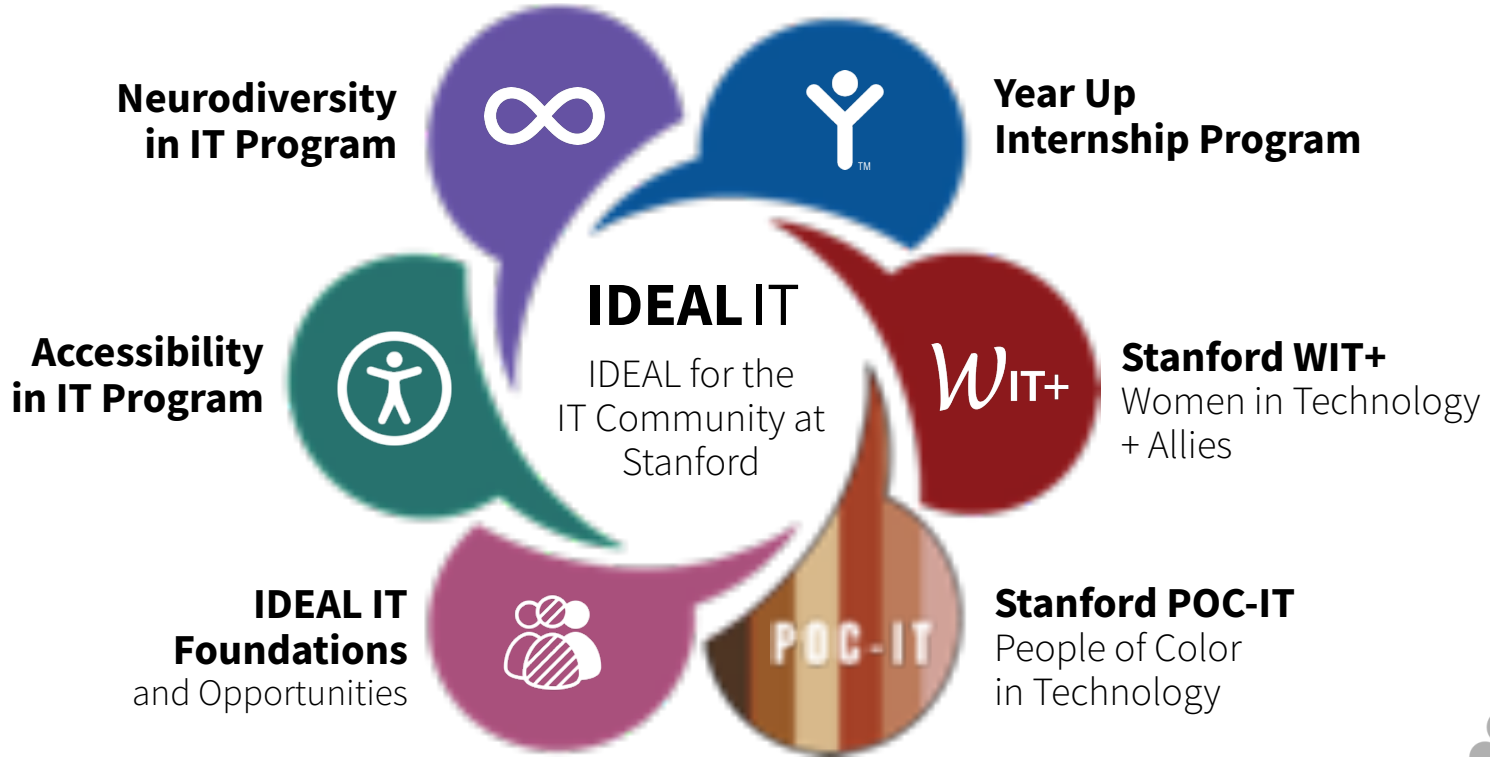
Neurodiversity in IT Program

Year Up Internship Program

TM

IDEAL IT

IDEAL for the IT Community at Stanford

Accessibility in IT Program

WIT+

Stanford WIT+
Women in Technology + Allies

IDEAL IT Foundations
and Opportunities

POC-IT

Stanford POC-IT
People of Color in Technology